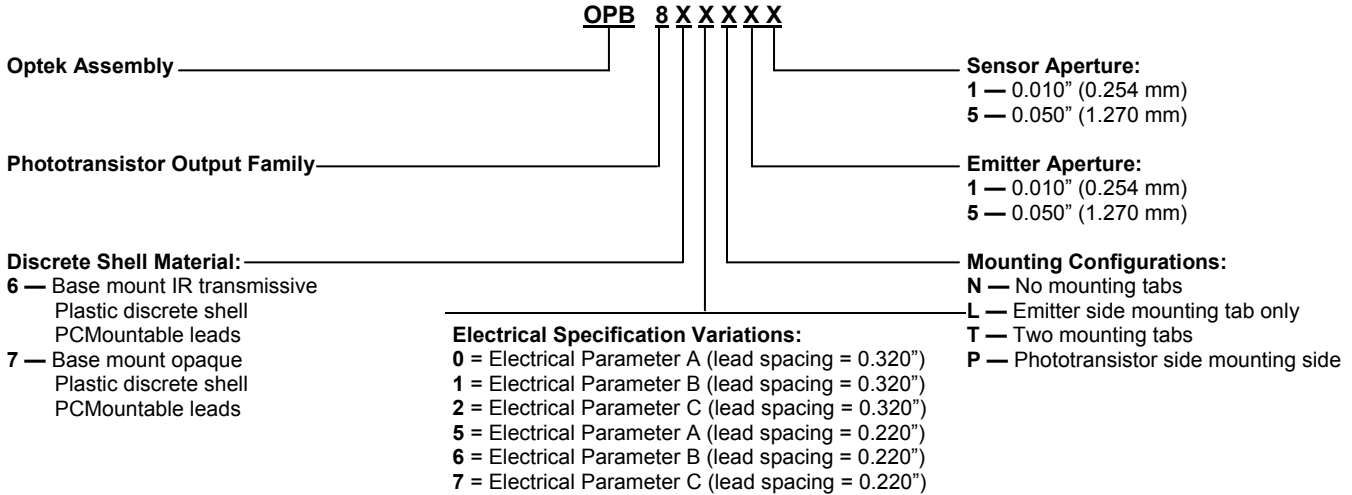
OPB 8 X X X X X

Optek Assembly

Phototransistor Output Family

Discrete Shell Material:
6 — Base mount IR transmissive
Plastic discrete shell
PCMountable leads
7 — Base mount opaque
Plastic discrete shell
PCMountable leads

Electrical Specification Variations:
0 = Electrical Parameter A (lead spacing = 0.320")
1 = Electrical Parameter B (lead spacing = 0.320")
2 = Electrical Parameter C (lead spacing = 0.320")
5 = Electrical Parameter A (lead spacing = 0.220")
6 = Electrical Parameter B (lead spacing = 0.220")
7 = Electrical Parameter C (lead spacing = 0.220")

Sensor Aperture:
1 — 0.010" (0.254 mm)
5 — 0.050" (1.270 mm)

Emitter Aperture:
1 — 0.010" (0.254 mm)
5 — 0.050" (1.270 mm)

Mounting Configurations:
N — No mounting tabs
L — Emitter side mounting tab only
T — Two mounting tabs
P — Phototransistor side mounting side